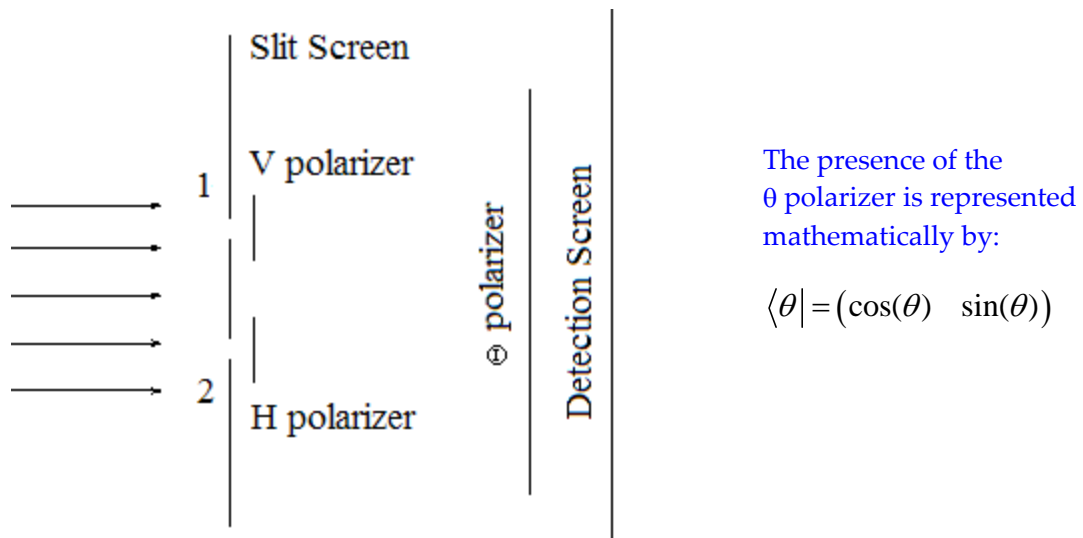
Slit Screen

V polarizer

1

2

H polarizer

Θ polarizer

Detection Screen

The presence of the θ polarizer is represented mathematically by:

$\langle\theta| = \begin{pmatrix}\cos(\theta) & \sin(\theta)\end{pmatrix}$